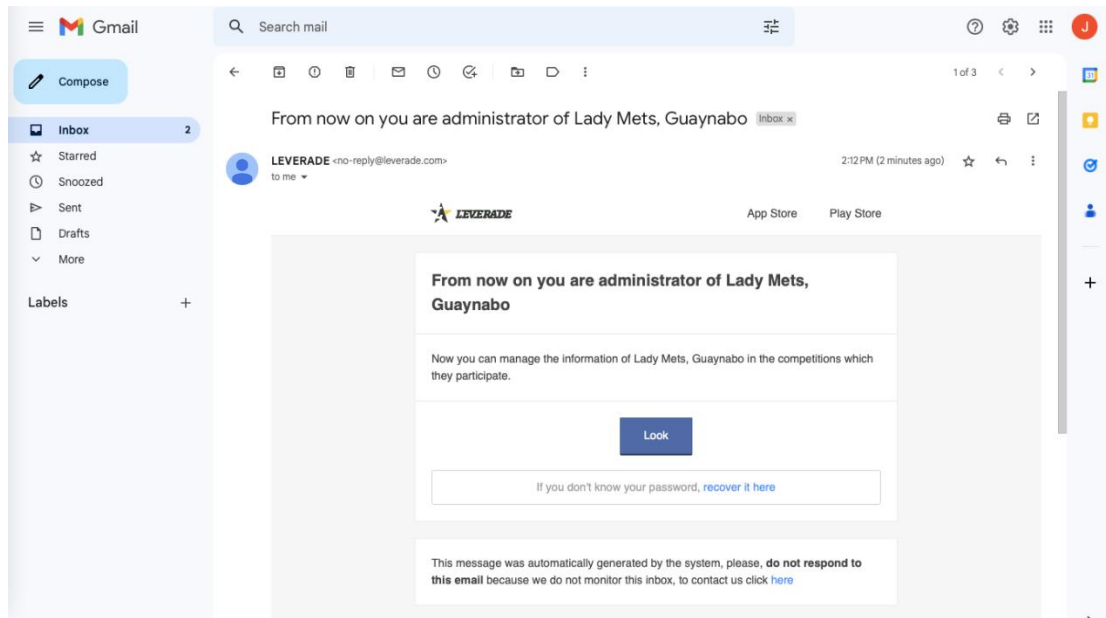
Gmail

Search mail

J

Compose

Inbox 2
Starred
Snoozed
Sent
Drafts
More

Labels +

1 of 3

From now on you are administrator of Lady Mets, Guaynabo Inbox ×

LEVERADE <no-reply@leverade.com>
to me

2:12 PM (2 minutes ago)

LEVERADE

App Store Play Store

From now on you are administrator of Lady Mets, Guaynabo

Now you can manage the information of Lady Mets, Guaynabo in the competitions which they participate.

Look

If you don't know your password, recover it here

This message was automatically generated by the system, please, **do not respond to this email** because we do not monitor this inbox, to contact us click here

31

+